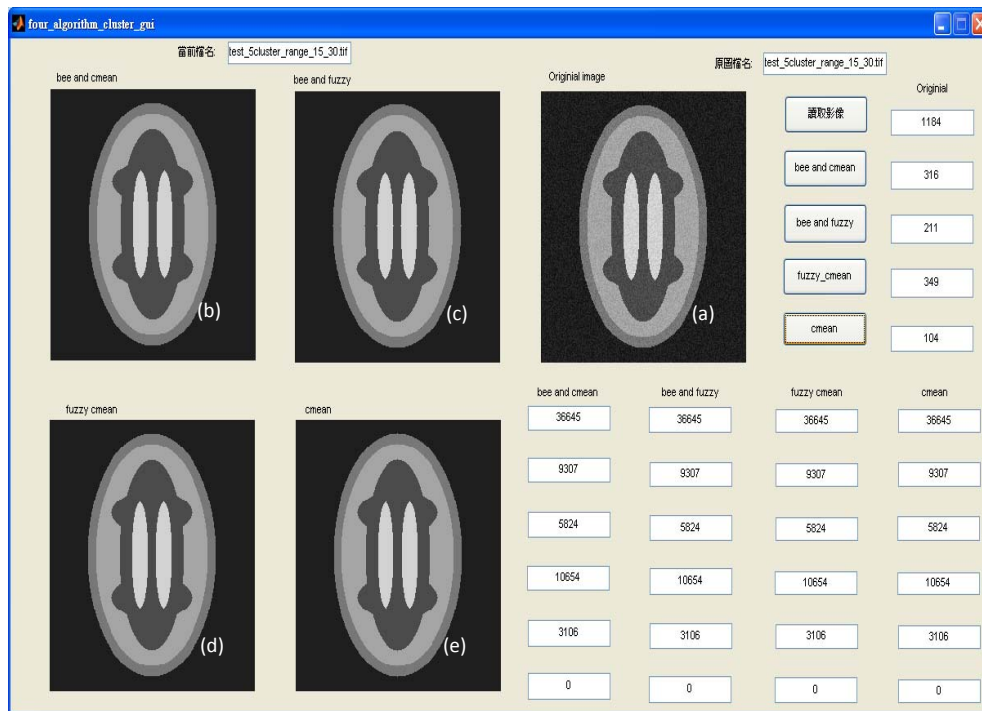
four_algorithm_cluster_gui

當前檔名: test_5cluster_range_15_30.tif

原圖檔名: test_5cluster_range_15_30.tif

bee and cmean

(b)

bee and fuzzy

(c)

Originial image

(a)

讀取影像

bee and cmean

bee and fuzzy

fuzzy_cmean

cmean

Originial

1184

316

211

349

104

fuzzy cmean

(d)

cmean

(e)

| bee and cmean | bee and fuzzy | fuzzy cmean | cmean |
|---|---|---|---|
| 36645 | 36645 | 36645 | 36645 |
| 9307 | 9307 | 9307 | 9307 |
| 5824 | 5824 | 5824 | 5824 |
| 10654 | 10654 | 10654 | 10654 |
| 3106 | 3106 | 3106 | 3106 |
| 0 | 0 | 0 | 0 |